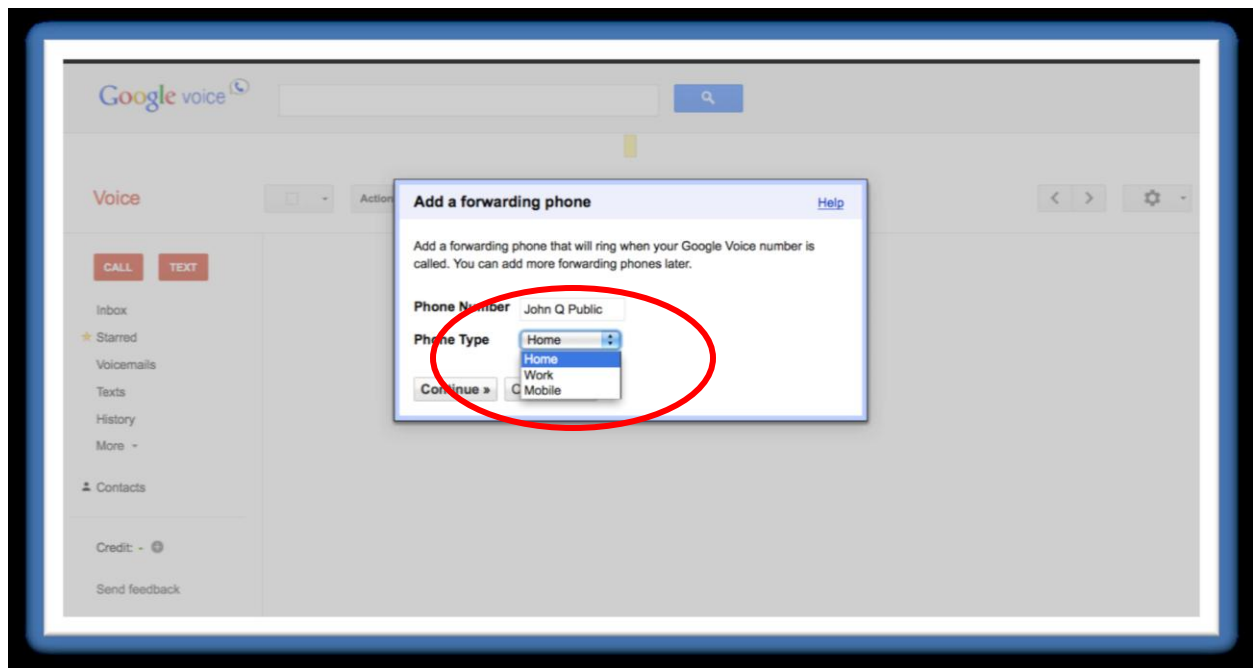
Google voice

Voice

Action

CALL TEXT

Inbox
Starred
Voicemails
Texts
History
More

Contacts

Credit: -

Send feedback

Add a forwarding phone

Help

Add a forwarding phone that will ring when your Google Voice number is called. You can add more forwarding phones later.

Phone Number John Q Public

Phone Type Home

Home
Work
Mobile

Continue » C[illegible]